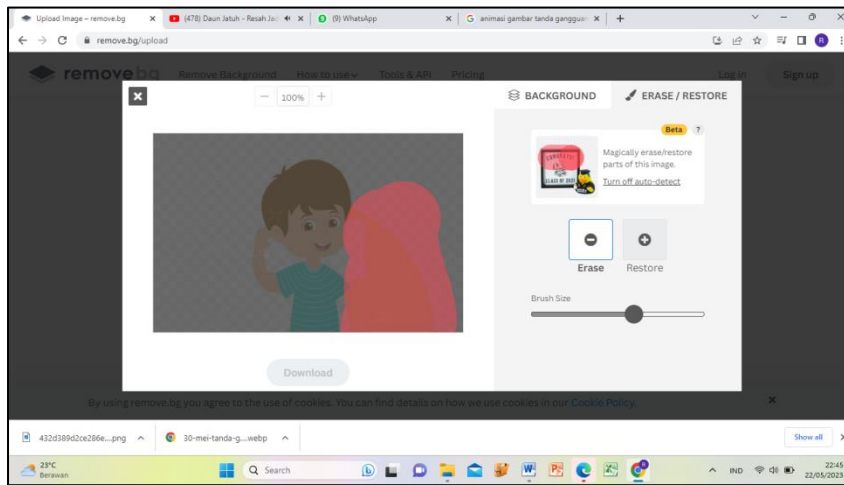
Upload Image – remove.bg
(478) Daun Jatuh - Resah Jad
(9) WhatsApp
animasi gambar tanda gangguan
remove.bg/upload

remove bg
Remove Background
How to use
Tools & API
Pricing
Log in
Sign up

100%
BACKGROUND
ERASE / RESTORE
Beta
?
Magically erase/restore parts of this image.
Turn off auto-detect
Erase
Restore
Brush Size
Download

By using remove.bg you agree to the use of cookies. You can find details on how we use cookies in our Cookie Policy.

432d389d2ce286e....png
30-mei-tanda-g....webp
Show all

23°C
Berawan
Search
IND
22:45
22/05/2023